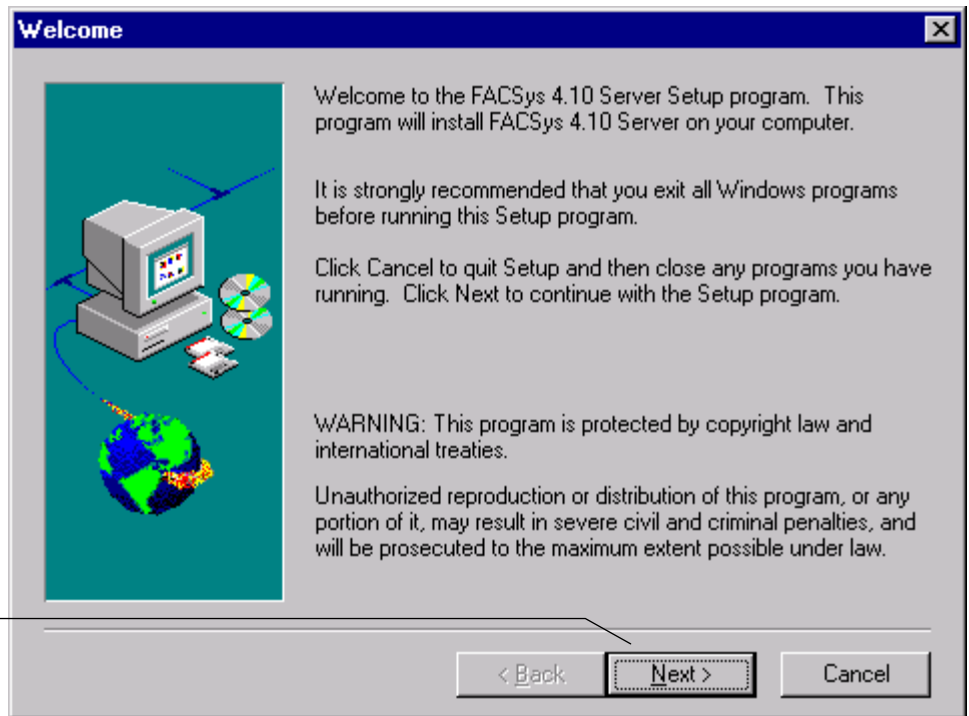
Welcome

Welcome to the FACSys 4.10 Server Setup program. This program will install FACSys 4.10 Server on your computer.

It is strongly recommended that you exit all Windows programs before running this Setup program.

Click Cancel to quit Setup and then close any programs you have running. Click Next to continue with the Setup program.

WARNING: This program is protected by copyright law and international treaties.

Unauthorized reproduction or distribution of this program, or any portion of it, may result in severe civil and criminal penalties, and will be prosecuted to the maximum extent possible under law.

< Back
Next >
Cancel